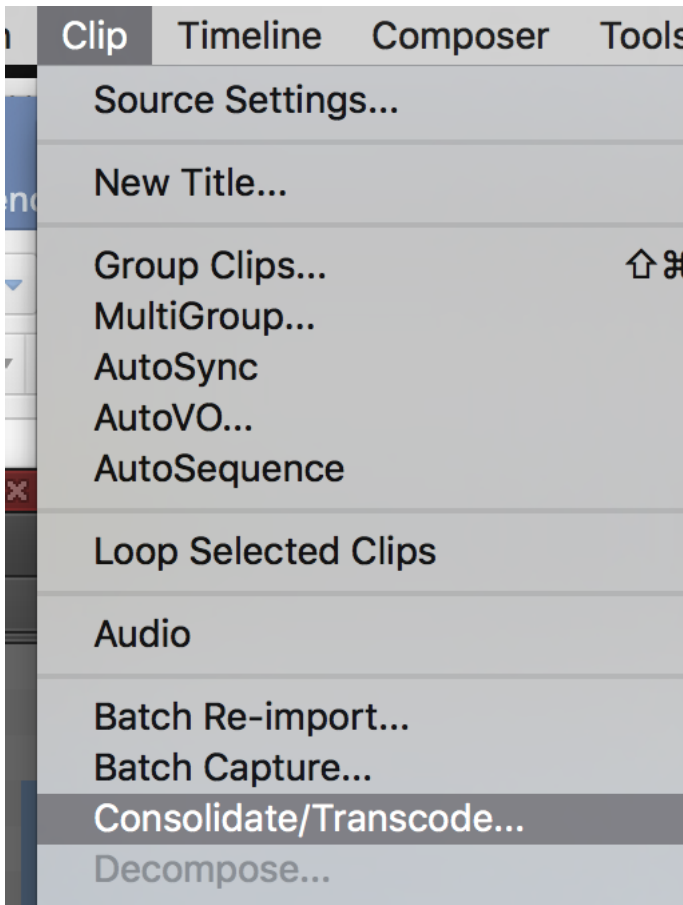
n Clip Timeline Composer Tools

Source Settings...

New Title...

Group Clips... ⇧⌘

MultiGroup...

AutoSync

AutoVO...

AutoSequence

Loop Selected Clips

Audio

Batch Re-import...

Batch Capture...

Consolidate/Transcode...

Decompose...